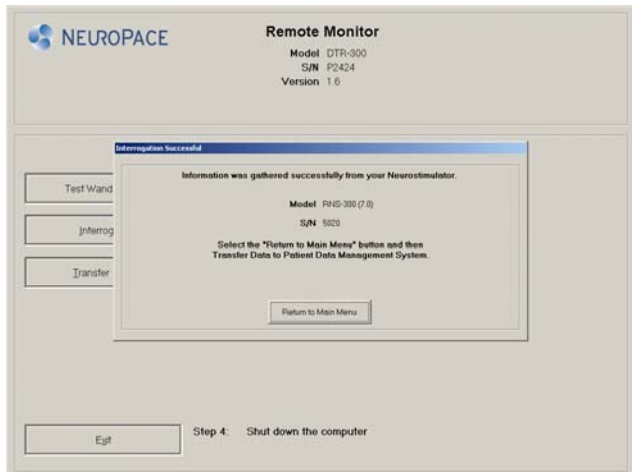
NEUROPACE

Remote Monitor

Model DTR-300
S/N P2424
Version 1.6

Test Wand

Interrog

Transfer

Interrogation Successful

Information was gathered successfully from your Neurostimulator.

Model RNS-300 (7.0)
S/N 5020

Select the "Return to Main Menu" button and then Transfer Data to Patient Data Management System.

Return to Main Menu

Exit

Step 4: Shut down the computer